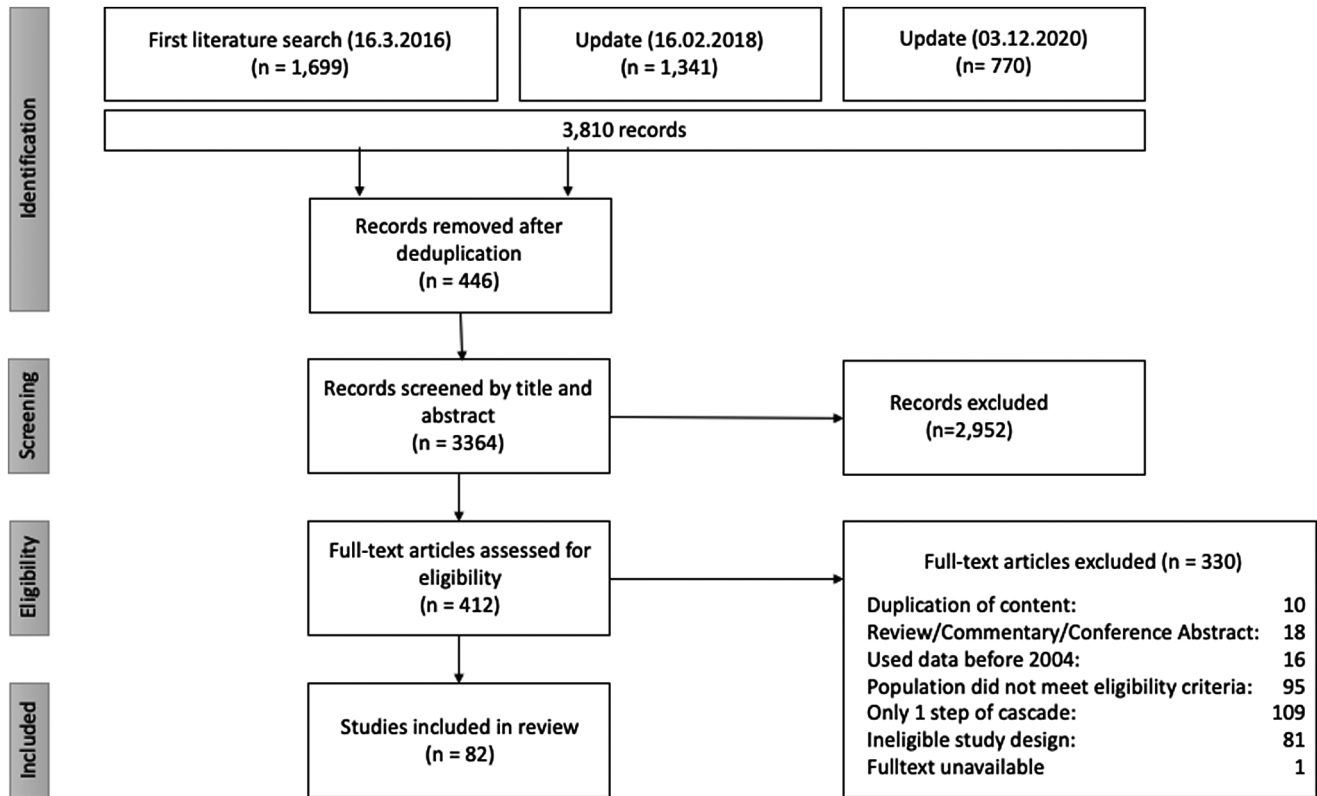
Identification

First literature search (16.3.2016)
(n = 1,699)

Update (16.02.2018)
(n = 1,341)

Update (03.12.2020)
(n= 770)

3,810 records

Records removed after deduplication
(n = 446)

Screening

Records screened by title and abstract
(n = 3364)

Records excluded
(n=2,952)

Eligibility

Full-text articles assessed for eligibility
(n = 412)

Full-text articles excluded (n = 330)

| | |
|---|---|
| Duplication of content: | 10 |
| Review/Commentary/Conference Abstract: | 18 |
| Used data before 2004: | 16 |
| Population did not meet eligibility criteria: | 95 |
| Only 1 step of cascade: | 109 |
| Ineligible study design: | 81 |
| Fulltext unavailable | 1 |

Included

Studies included in review
(n = 82)